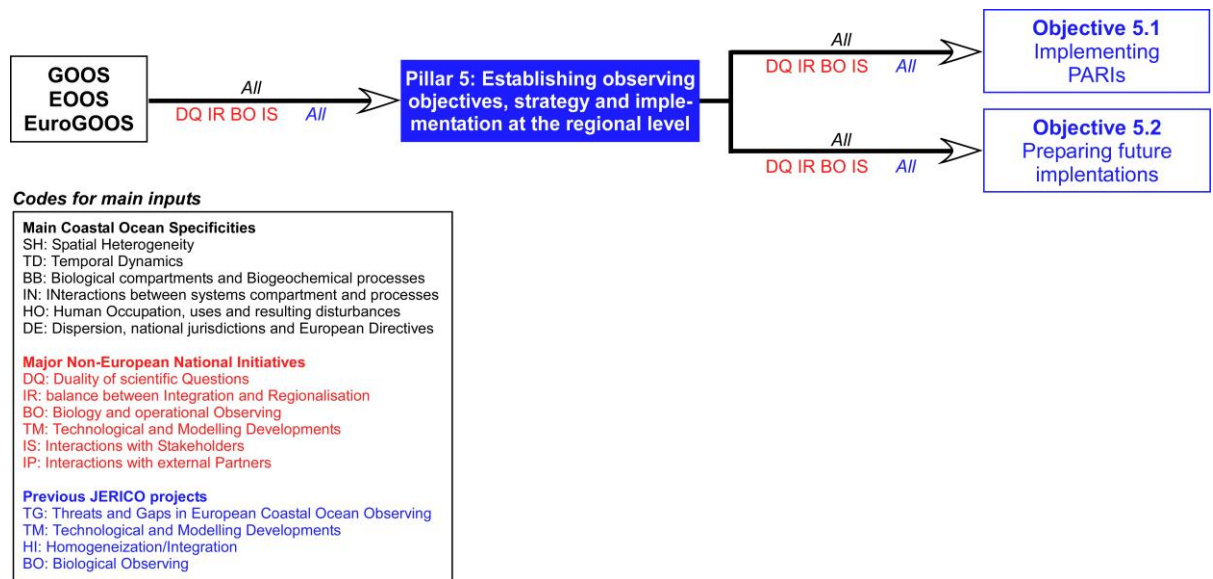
GOOS
EOOS
EuroGOOS

All
DQ IR BO IS All

Pillar 5: Establishing observing objectives, strategy and implementation at the regional level

All
DQ IR BO IS All

Objective 5.1
Implementing PARIs

All
DQ IR BO IS All

Objective 5.2
Preparing future implentations

Codes for main inputs

Main Coastal Ocean Specificities
SH: Spatial Heterogeneity
TD: Temporal Dynamics
BB: Biological compartments and Biogeochemical processes
IN: INteractions between systems compartment and processes
HO: Human Occupation, uses and resulting disturbances
DE: Dispersion, national jurisdictions and European Directives

Major Non-European National Initiatives
DQ: Duality of scientific Questions
IR: balance between Integration and Regionalisation
BO: Biology and operational Observing
TM: Technological and Modelling Developments
IS: Interactions with Stakeholders
IP: Interactions with external Partners

Previous JERICO projects
TG: Threats and Gaps in European Coastal Ocean Observing
TM: Technological and Modelling Developments
HI: Homogeneization/Integration
BO: Biological Observing